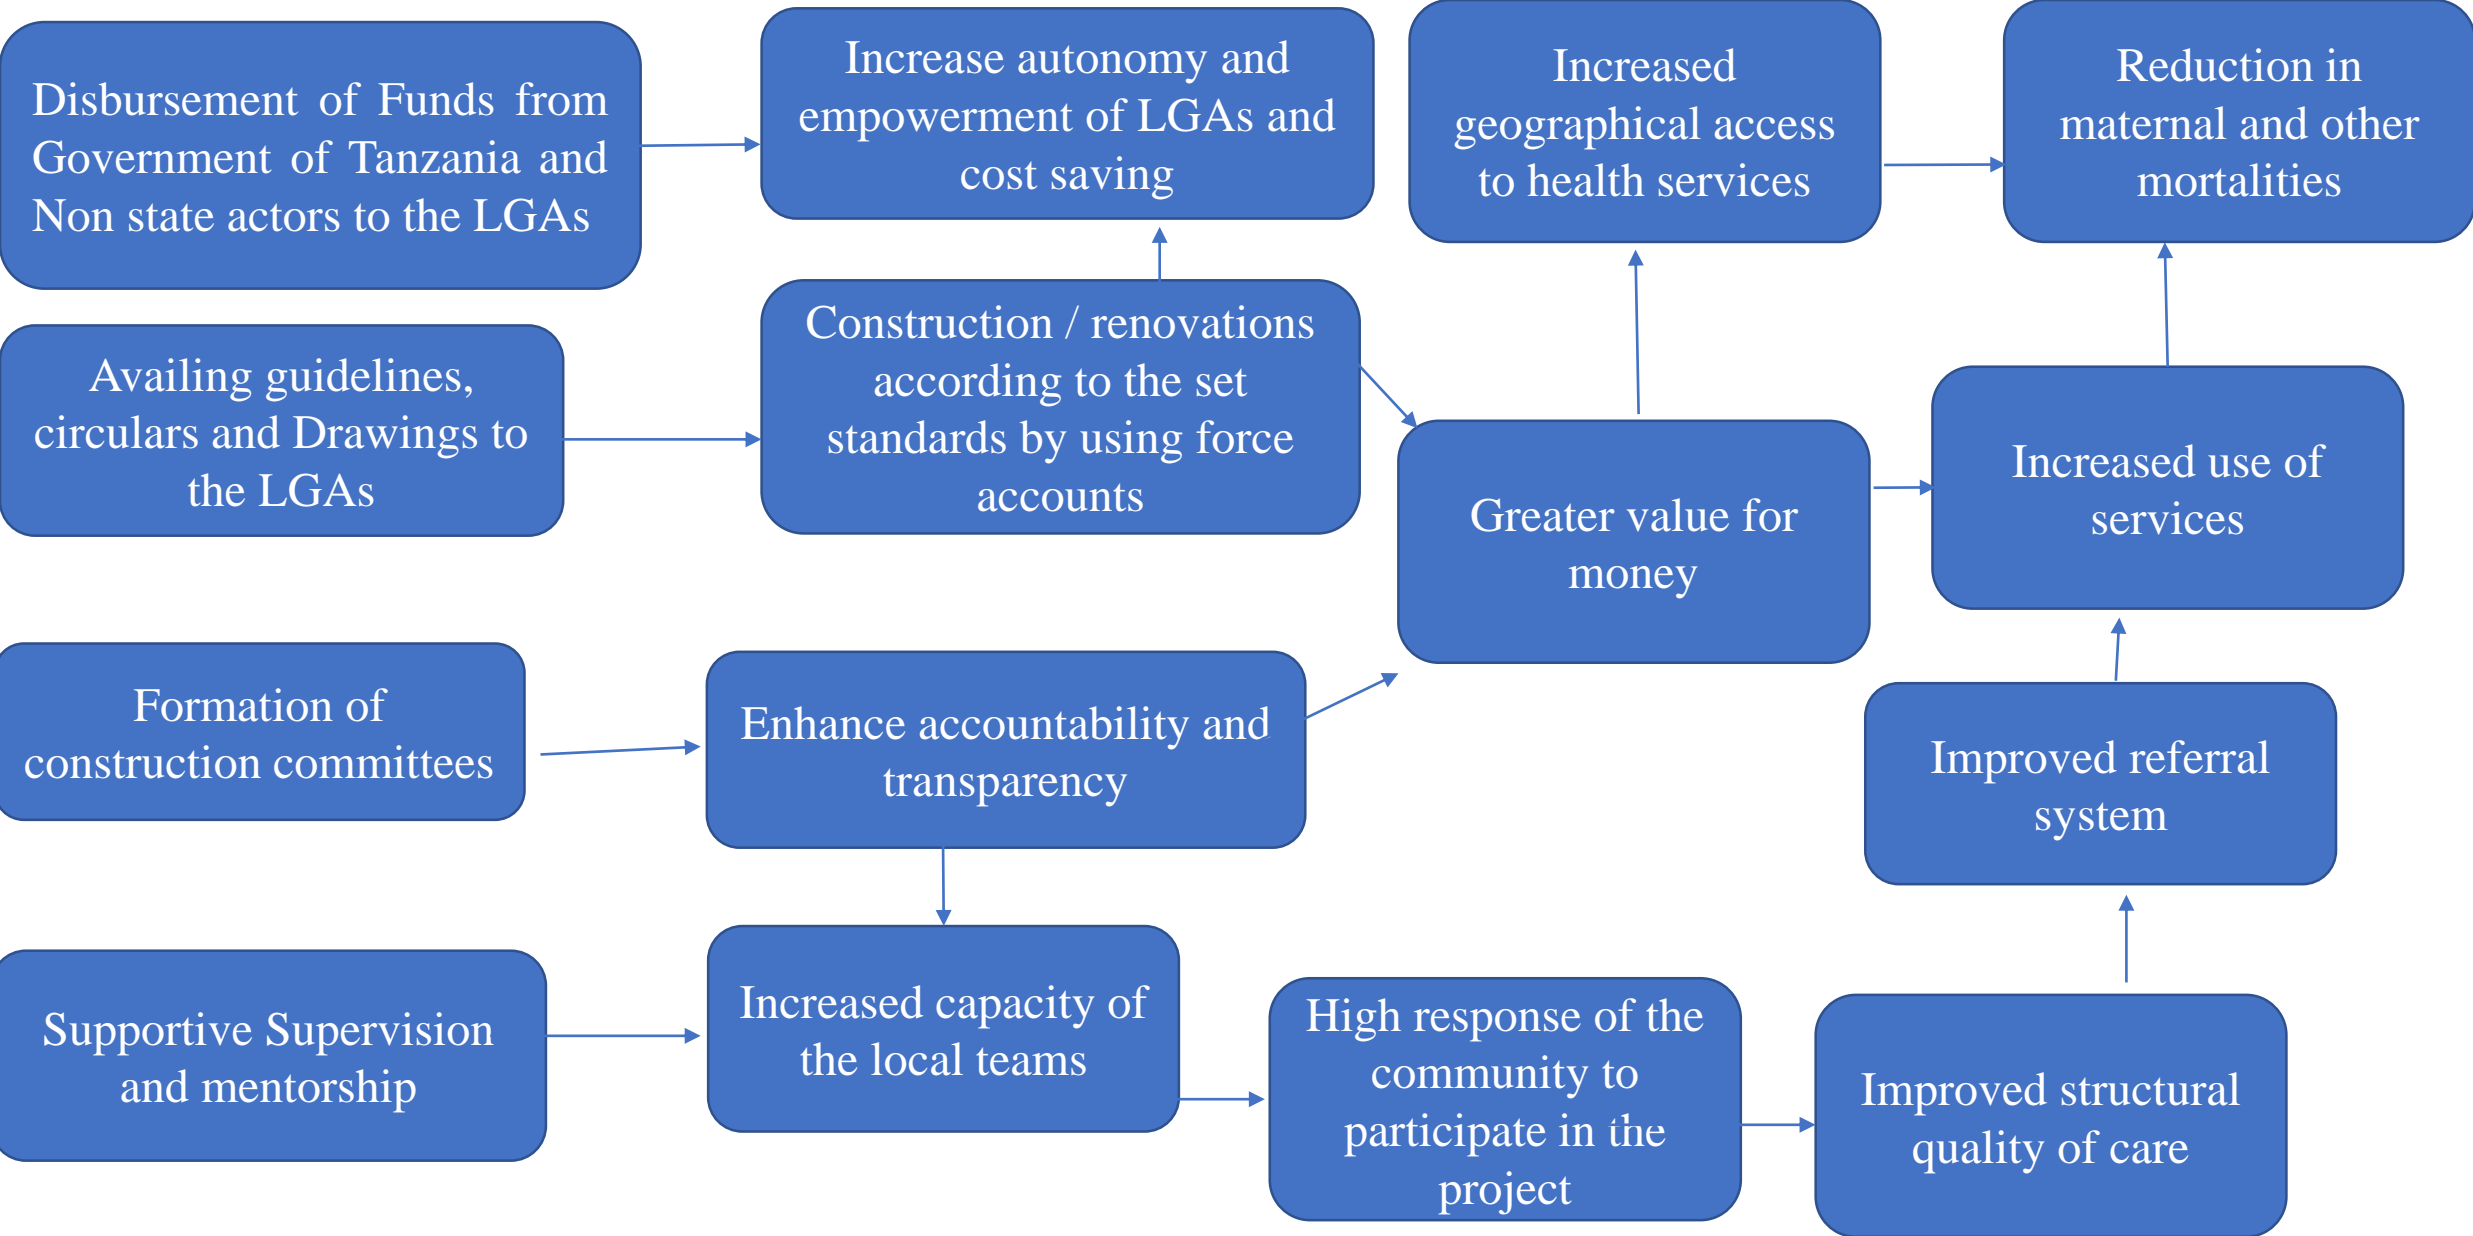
Disbursement of Funds from Government of Tanzania and Non state actors to the LGAs

Increase autonomy and empowerment of LGAs and cost saving

Increased geographical access to health services

Reduction in maternal and other mortalities

Availing guidelines, circulars and Drawings to the LGAs

Construction / renovations according to the set standards by using force accounts

Greater value for money

Increased use of services

Formation of construction committees

Enhance accountability and transparency

Improved referral system

Supportive Supervision and mentorship

Increased capacity of the local teams

High response of the community to participate in the project

Improved structural quality of care